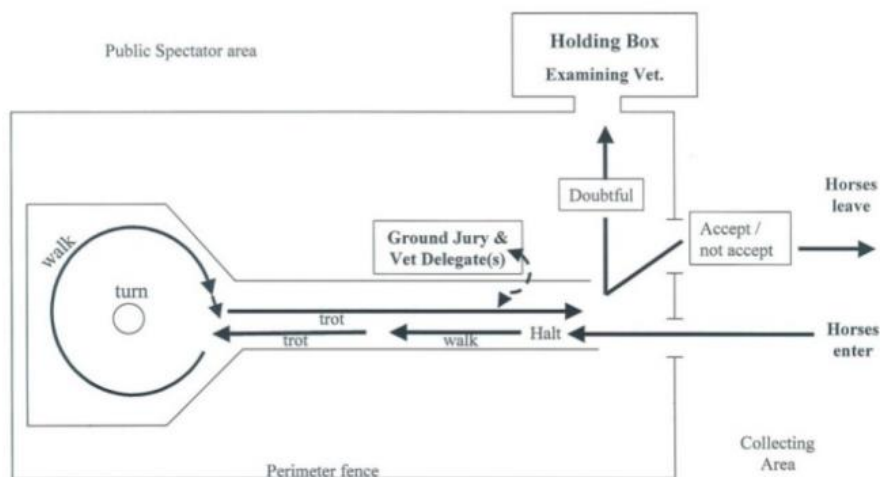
Public Spectator area

Holding Box
Examining Vet.

Doubtful

Horses leave

Accept / not accept

Ground Jury & Vet Delegate(s)

walk

turn

trot

trot

walk

Halt

Horses enter

Collecting Area

Perimeter fence